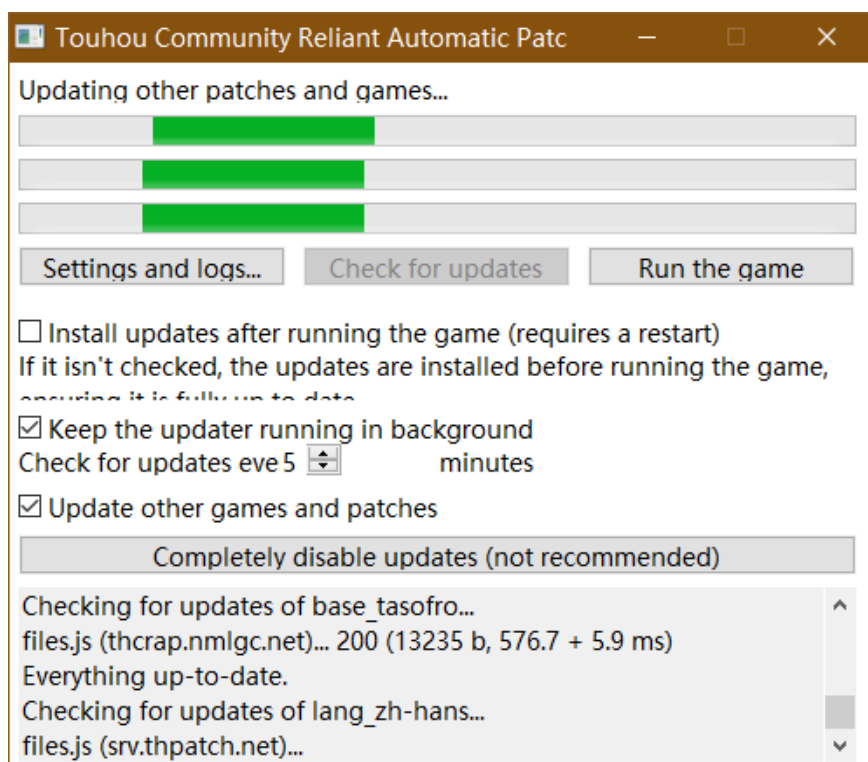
Touhou Community Reliant Automatic Patc

Updating other patches and games...

Settings and logs... Check for updates Run the game

☐ Install updates after running the game (requires a restart)
If it isn't checked, the updates are installed before running the game, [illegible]

☑ Keep the updater running in background
Check for updates eve 5 minutes

☑ Update other games and patches

Completely disable updates (not recommended)

Checking for updates of base_tasofro...
files.js (thcrap.nmlgc.net)... 200 (13235 b, 576.7 + 5.9 ms)
Everything up-to-date.
Checking for updates of lang_zh-hans...
files.js (srv.thpatch.net)...